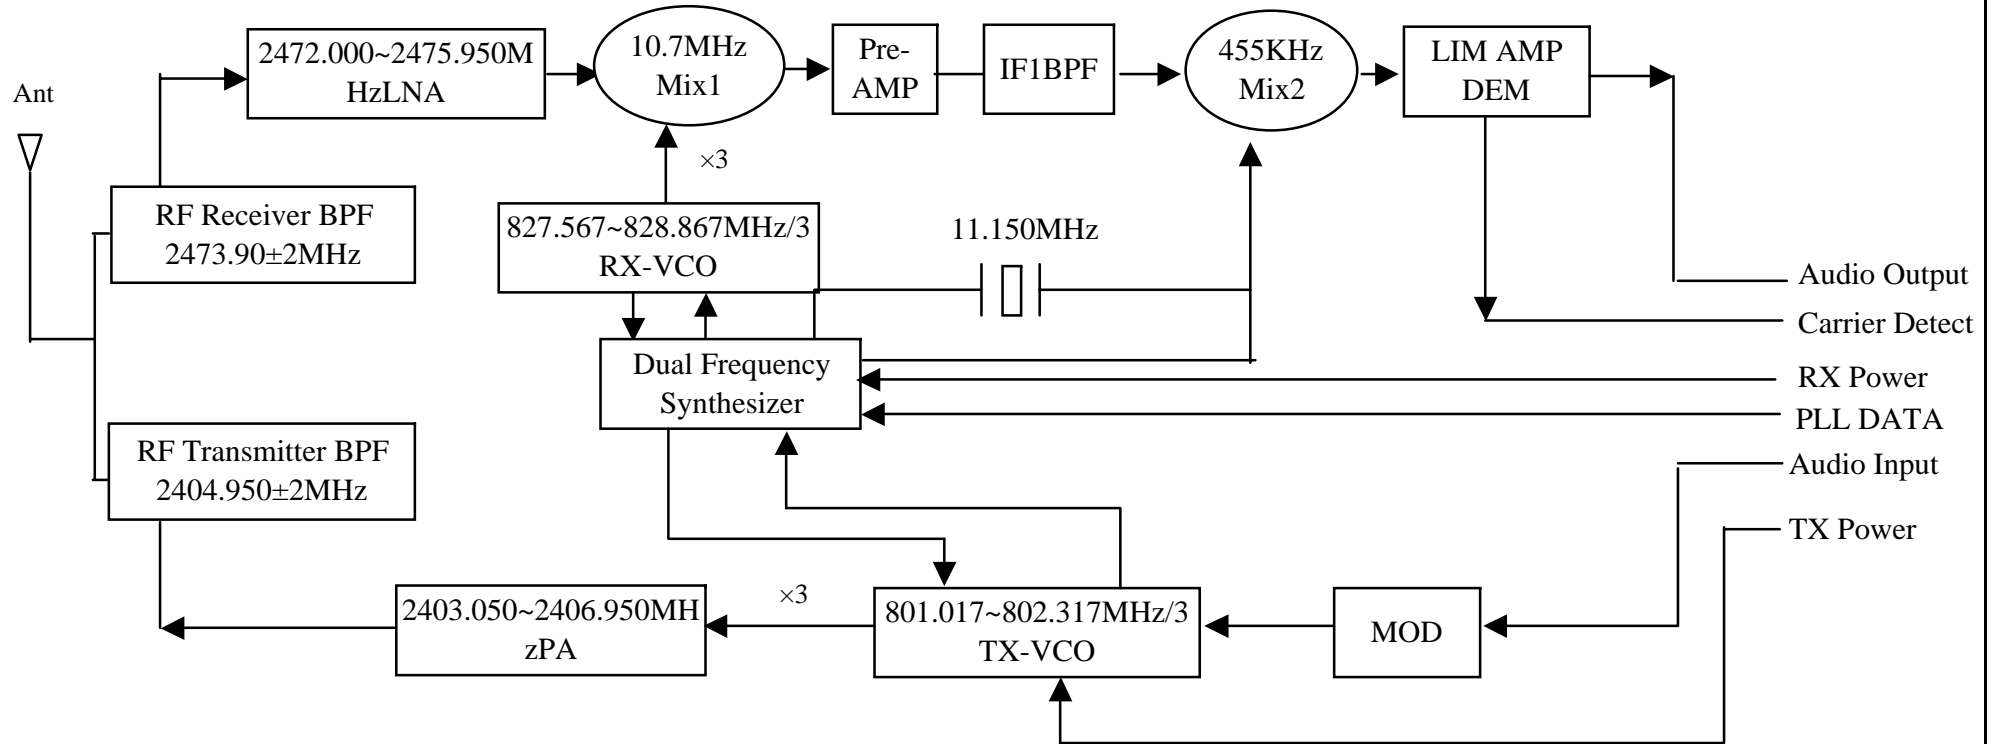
Ant

2472.000~2475.950MHzLNA

10.7MHz Mix1

Pre-AMP

IF1BPF

455KHz Mix2

LIM AMP DEM

×3

RF Receiver BPF 2473.90±2MHz

827.567~828.867MHz/3 RX-VCO

11.150MHz

Audio Output

Carrier Detect

Dual Frequency Synthesizer

RX Power

PLL DATA

RF Transmitter BPF 2404.950±2MHz

Audio Input

TX Power

×3

2403.050~2406.950MHzPA

801.017~802.317MHz/3 TX-VCO

MOD